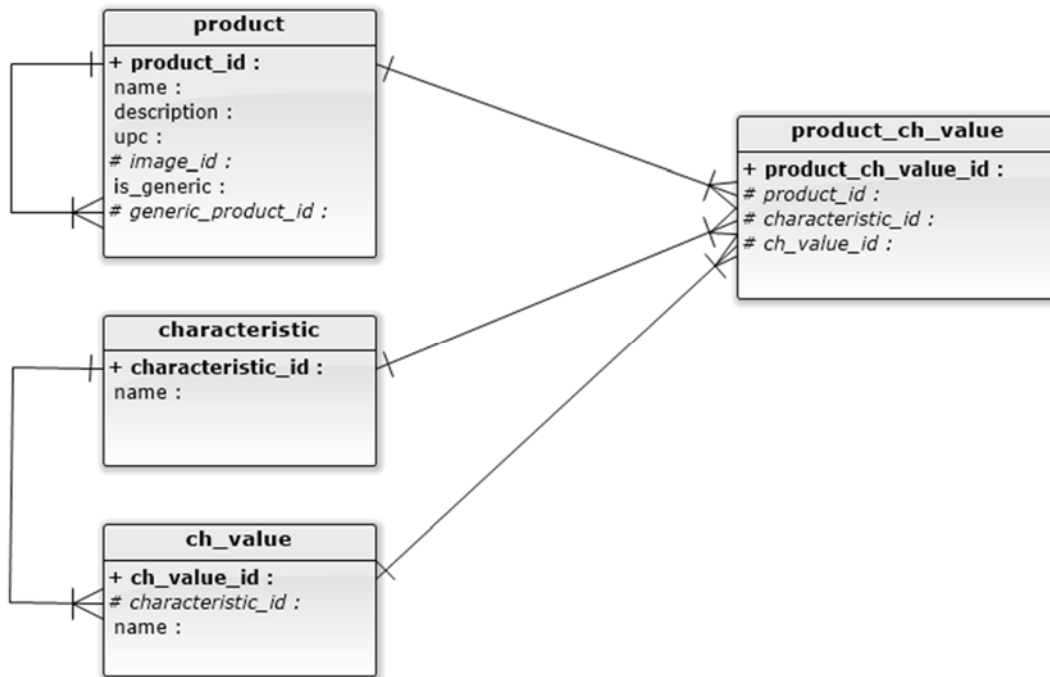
product

+ product_id :
name :
description :
upc :
# image_id :
is_generic :
# generic_product_id :

product_ch_value

+ product_ch_value_id :
# product_id :
# characteristic_id :
# ch_value_id :

characteristic

+ characteristic_id :
name :

ch_value

+ ch_value_id :
# characteristic_id :
name :